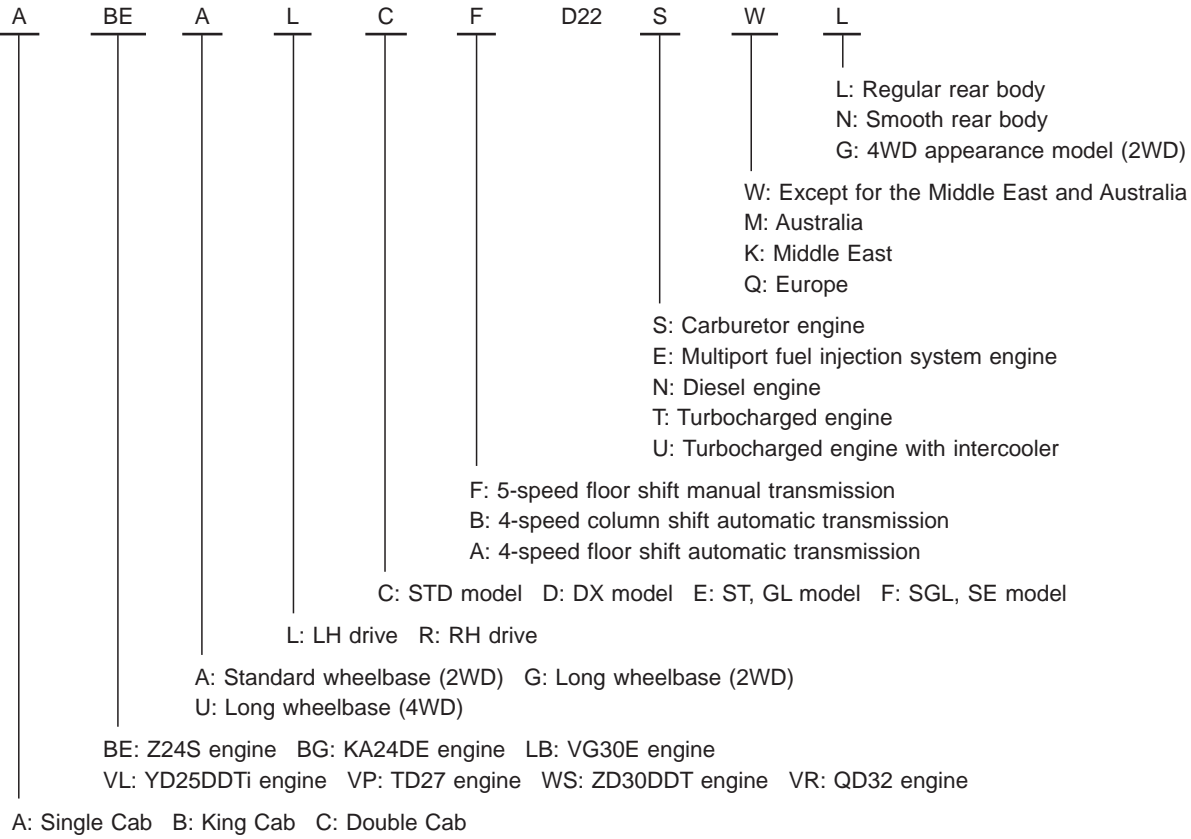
A BE A L C F D22 S W L

L: Regular rear body
N: Smooth rear body
G: 4WD appearance model (2WD)

W: Except for the Middle East and Australia
M: Australia
K: Middle East
Q: Europe

S: Carburetor engine
E: Multiport fuel injection system engine
N: Diesel engine
T: Turbocharged engine
U: Turbocharged engine with intercooler

F: 5-speed floor shift manual transmission
B: 4-speed column shift automatic transmission
A: 4-speed floor shift automatic transmission

C: STD model D: DX model E: ST, GL model F: SGL, SE model

L: LH drive R: RH drive

A: Standard wheelbase (2WD) G: Long wheelbase (2WD)
U: Long wheelbase (4WD)

BE: Z24S engine BG: KA24DE engine LB: VG30E engine
VL: YD25DDTi engine VP: TD27 engine WS: ZD30DDT engine VR: QD32 engine

A: Single Cab B: King Cab C: Double Cab